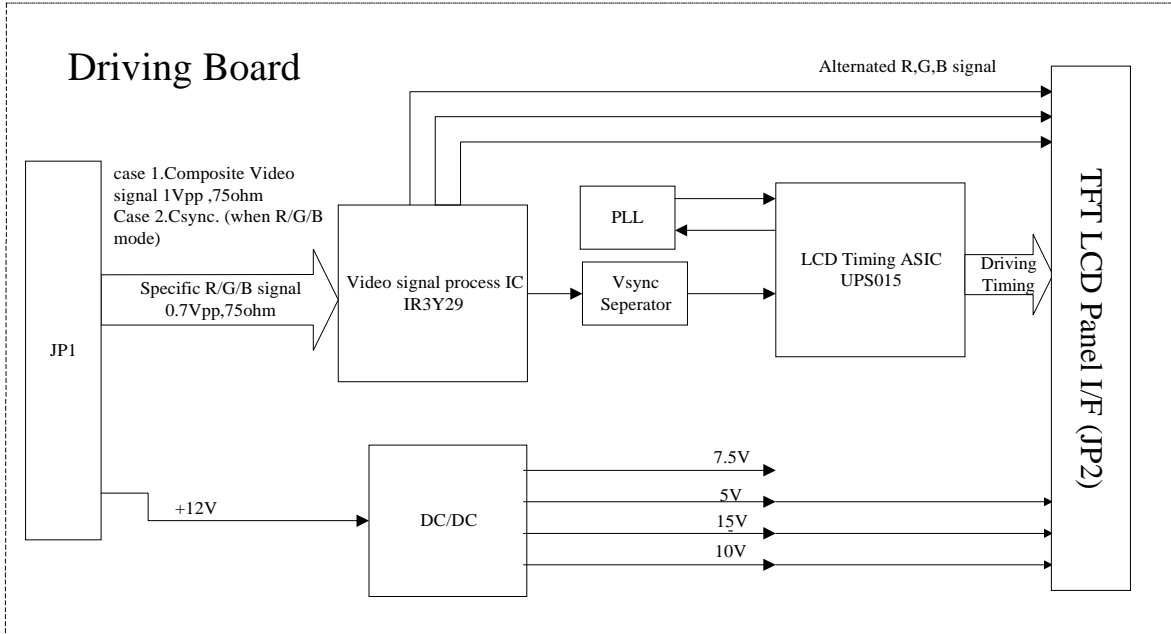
Driving Board

Alternated R,G,B signal

case 1.Composite Video signal 1Vpp ,75ohm
Case 2.Csync. (when R/G/B mode)

JP1

Specific R/G/B signal 0.7Vpp,75ohm

Video signal process IC IR3Y29

PLL

Vsync Seperator

LCD Timing ASIC UPS015

Driving Timing

TFT LCD Panel I/F (JP2)

+12V

DC/DC

7.5V

5V

15V

10V